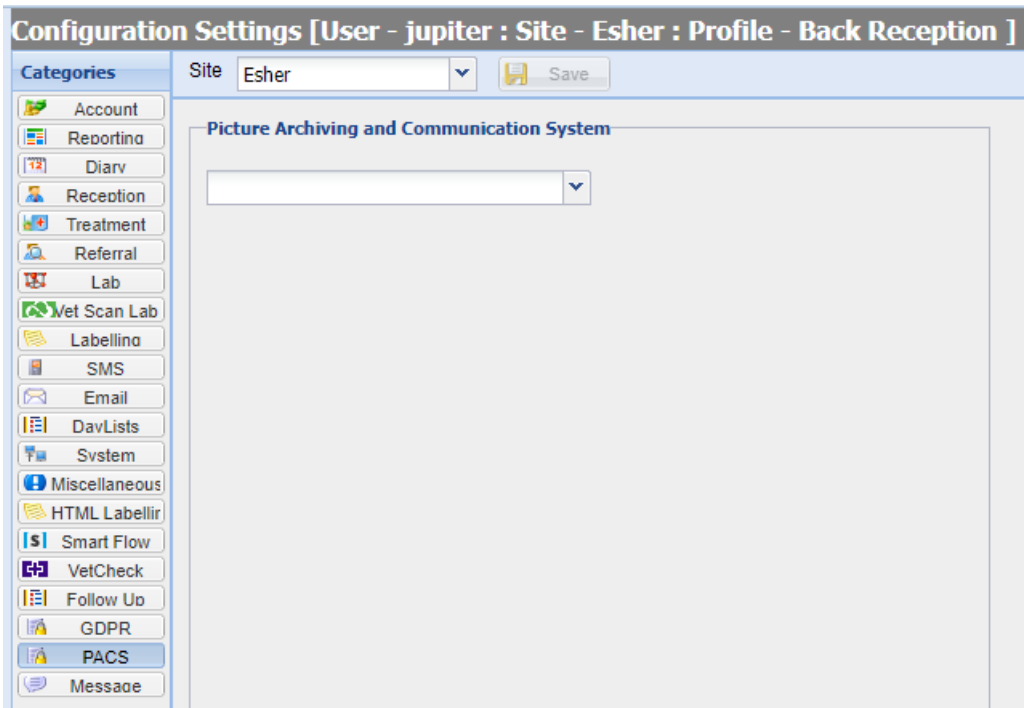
Configuration Settings [User - jupiter : Site - Esher : Profile - Back Reception ]

Categories

Account
Reporting
Diary
Reception
Treatment
Referral
Lab
Vet Scan Lab
Labelling
SMS
Email
DayLists
System
Miscellaneous
HTML Labellir
Smart Flow
VetCheck
Follow Up
GDPR
PACS
Message

Site Esher
Save

Picture Archiving and Communication System